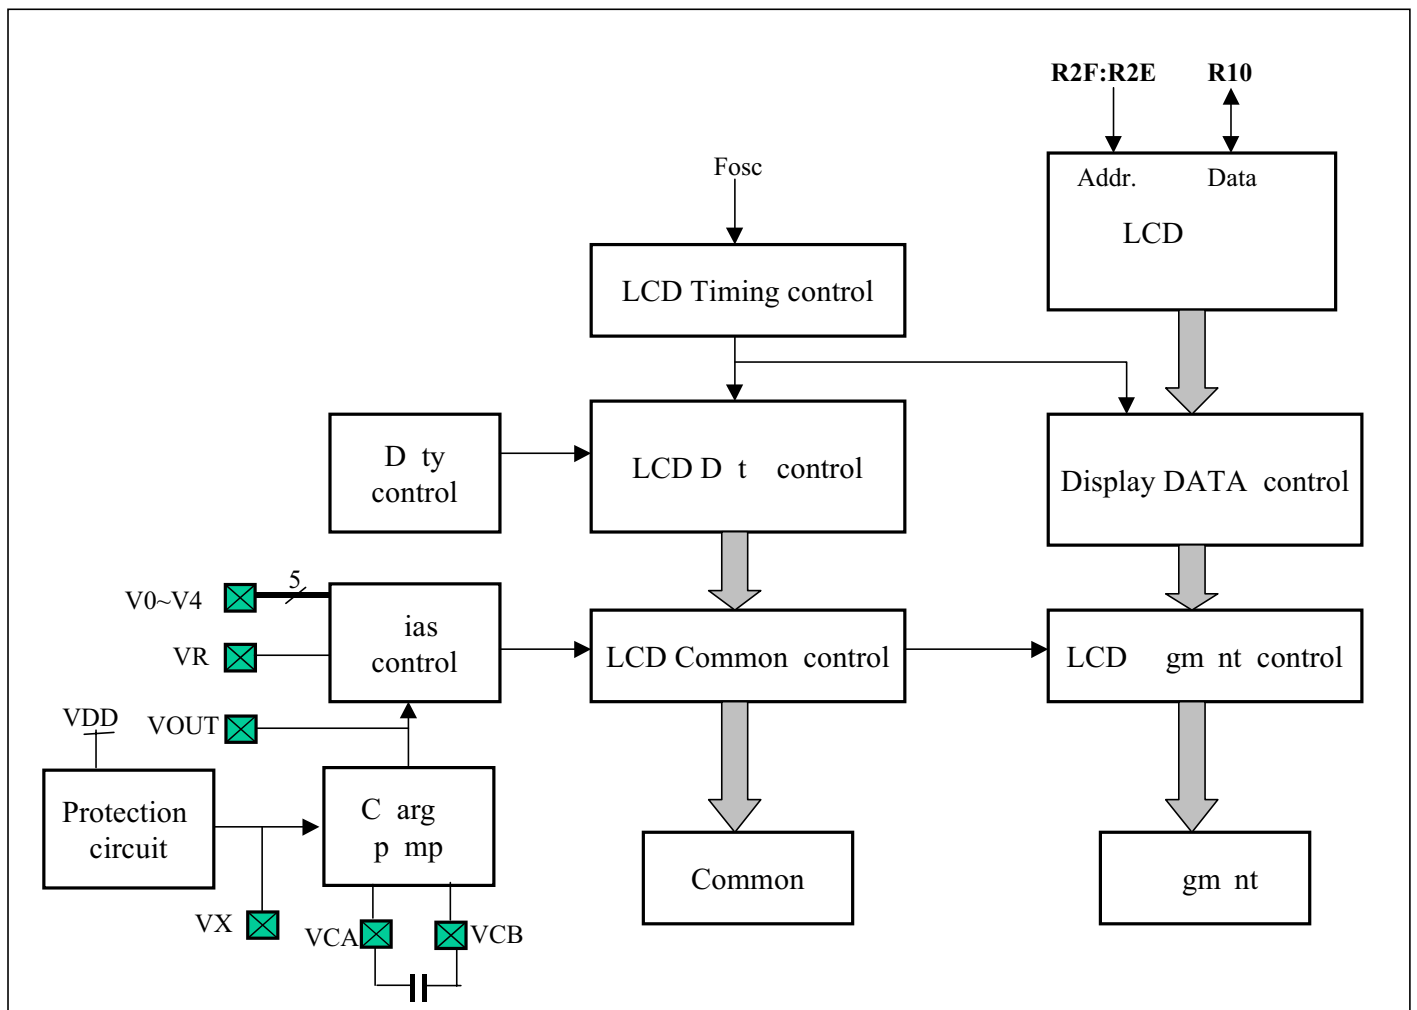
R2F:R2E

R10

Addr.

Data

LCD

Fosc

LCD Timing control

D ty control

LCD D t control

Display DATA control

V0~V4

5

ias control

VR

LCD Common control

LCD gm nt control

VDD

VOUT

Protection circuit

C arg p mp

Common

gm nt

VX

VCA

VCB